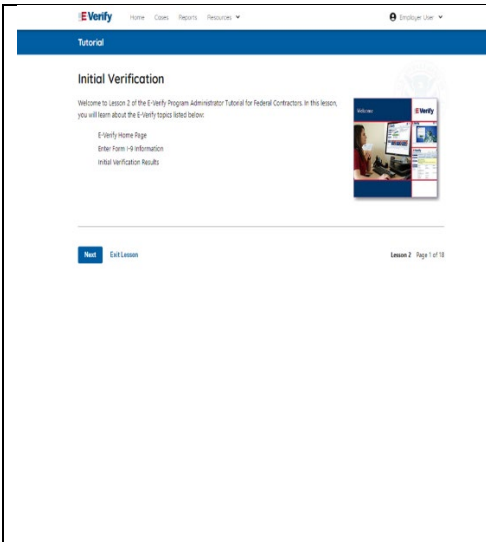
E-Verify Home Cases Reports Resources

Employer User

Tutorial

Initial Verification

Welcome to Lesson 2 of the E-Verify Program Administrator Tutorial for Federal Contractors. In this lesson, you will learn about the E-Verify topics listed below:

E-Verify Home Page
Enter Form I-9 Information
Initial Verification Results

Welcome
E-Verify

Next Exit Lesson

Lesson 2 Page 1 of 18